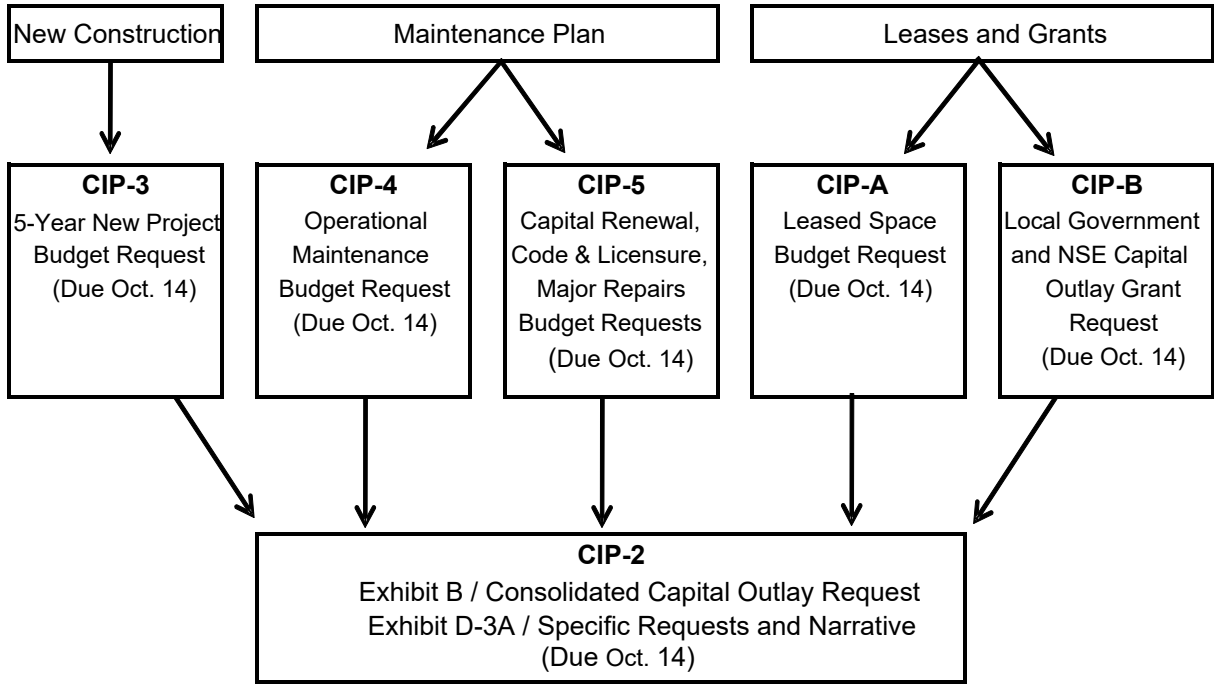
New Construction

Maintenance Plan

Leases and Grants

CIP-3
5-Year New Project Budget Request
(Due Oct. 14)

CIP-4
Operational Maintenance Budget Request
(Due Oct. 14)

CIP-5
Capital Renewal, Code & Licensure, Major Repairs Budget Requests
(Due Oct. 14)

CIP-A
Leased Space Budget Request
(Due Oct. 14)

CIP-B
Local Government and NSE Capital Outlay Grant Request
(Due Oct. 14)

CIP-2
Exhibit B / Consolidated Capital Outlay Request
Exhibit D-3A / Specific Requests and Narrative
(Due Oct. 14)